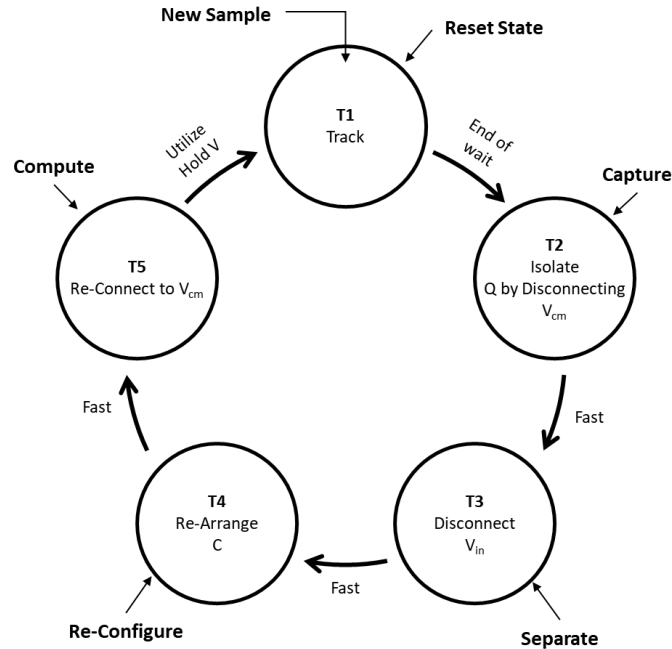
New Sample

Reset State

T1
Track

End of wait

Capture

T2
Isolate
Q by Disconnecting
$V_{cm}$

Fast

T3
Disconnect
$V_{in}$

Separate

Fast

T4
Re-Arrange
C

Re-Configure

Fast

T5
Re-Connect to $V_{cm}$

Compute

Utilize Hold V